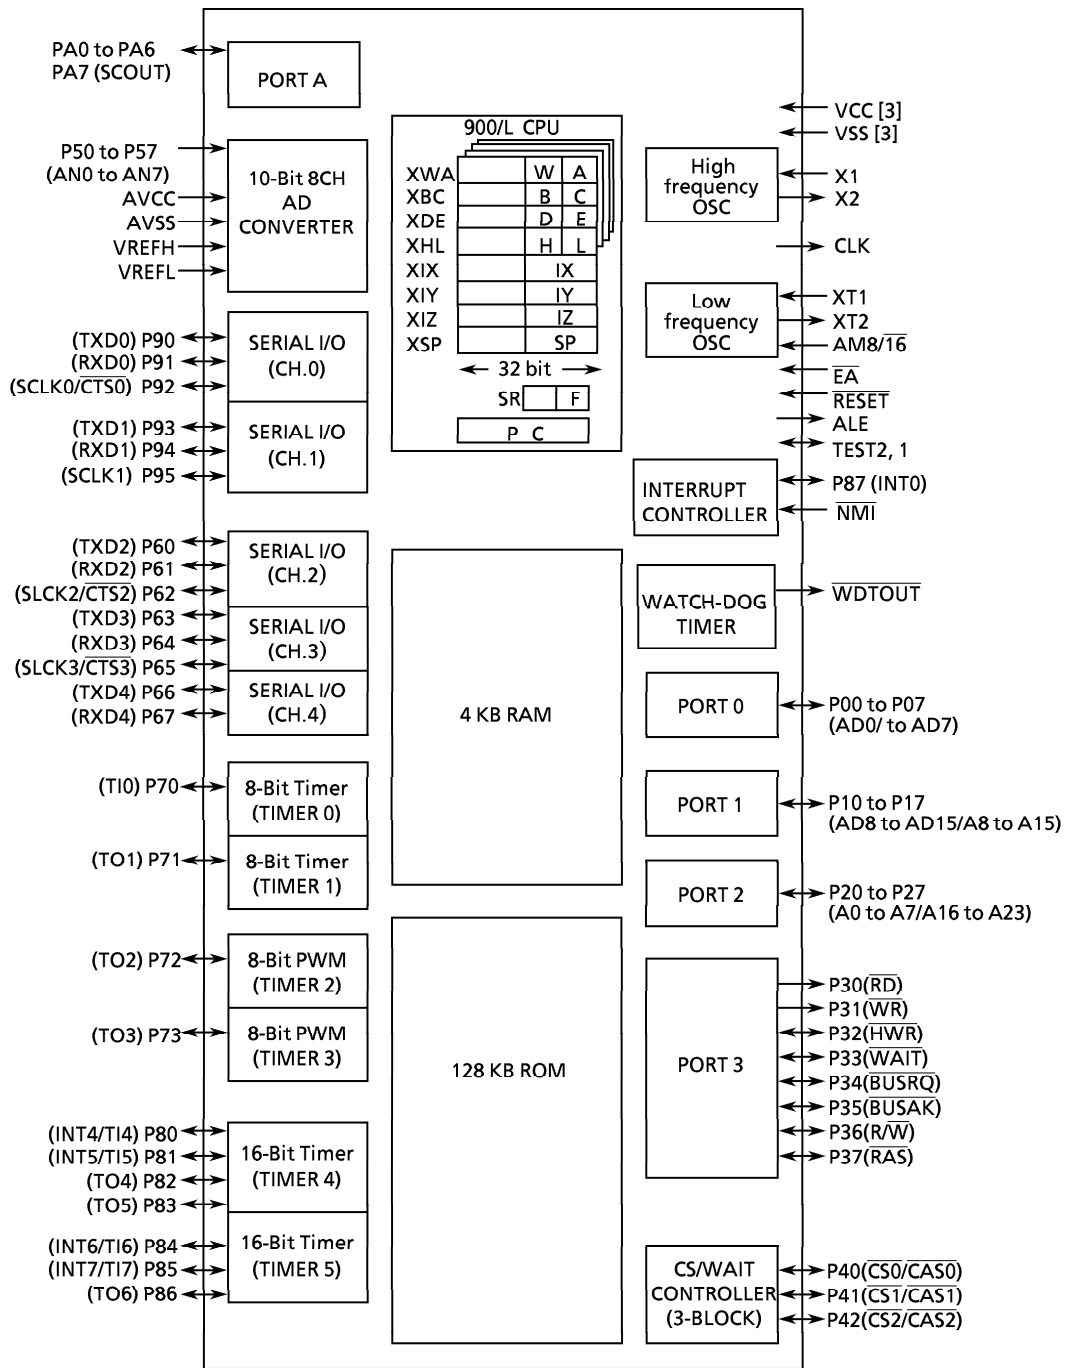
PA0 to PA6
PA7 (SCOUT)

PORT A

P50 to P57
(AN0 to AN7)
AVCC
AVSS
VREFH
VREFL

10-Bit 8CH
AD
CONVERTER

(TXD0) P90
(RXD0) P91
(SCLK0/$\overline{CTS0}$) P92

SERIAL I/O
(CH.0)

(TXD1) P93
(RXD1) P94
(SCLK1) P95

SERIAL I/O
(CH.1)

(TXD2) P60
(RXD2) P61
(SLCK2/$\overline{CTS2}$) P62
(TXD3) P63
(RXD3) P64
(SLCK3/$\overline{CTS3}$) P65
(TXD4) P66
(RXD4) P67

SERIAL I/O
(CH.2)

SERIAL I/O
(CH.3)

SERIAL I/O
(CH.4)

(TI0) P70

8-Bit Timer
(TIMER 0)

(TO1) P71

8-Bit Timer
(TIMER 1)

(TO2) P72

8-Bit PWM
(TIMER 2)

(TO3) P73

8-Bit PWM
(TIMER 3)

(INT4/TI4) P80
(INT5/TI5) P81
(TO4) P82
(TO5) P83

16-Bit Timer
(TIMER 4)

(INT6/TI6) P84
(INT7/TI7) P85
(TO6) P86

16-Bit Timer
(TIMER 5)

900/L CPU

| | | | |
|---|---|---|---|
| XWA | | W | A |
| XBC | | B | C |
| XDE | | D | E |
| XHL | | H | L |
| XIX | | IX | |
| XIY | | IY | |
| XIZ | | IZ | |
| XSP | | SP | |

32 bit

SR | F

P C

4 KB RAM

128 KB ROM

VCC [3]
VSS [3]

High
frequency
OSC

X1
X2

CLK

Low
frequency
OSC

XT1
XT2
AM8/$\overline{16}$
$\overline{EA}$
$\overline{RESET}$
ALE
TEST2, 1

INTERRUPT
CONTROLLER

P87 (INT0)
$\overline{NMI}$

WATCH-DOG
TIMER

$\overline{WDTOUT}$

PORT 0

P00 to P07
(AD0/ to AD7)

PORT 1

P10 to P17
(AD8 to AD15/A8 to A15)

PORT 2

P20 to P27
(A0 to A7/A16 to A23)

PORT 3

P30($\overline{RD}$)
P31($\overline{WR}$)
P32($\overline{HWR}$)
P33($\overline{WAIT}$)
P34($\overline{BUSRQ}$)
P35($\overline{BUSAK}$)
P36(R/$\overline{W}$)
P37($\overline{RAS}$)

CS/WAIT
CONTROLLER
(3-BLOCK)

P40($\overline{CS0}$/$\overline{CAS0}$)
P41($\overline{CS1}$/$\overline{CAS1}$)
P42($\overline{CS2}$/$\overline{CAS2}$)